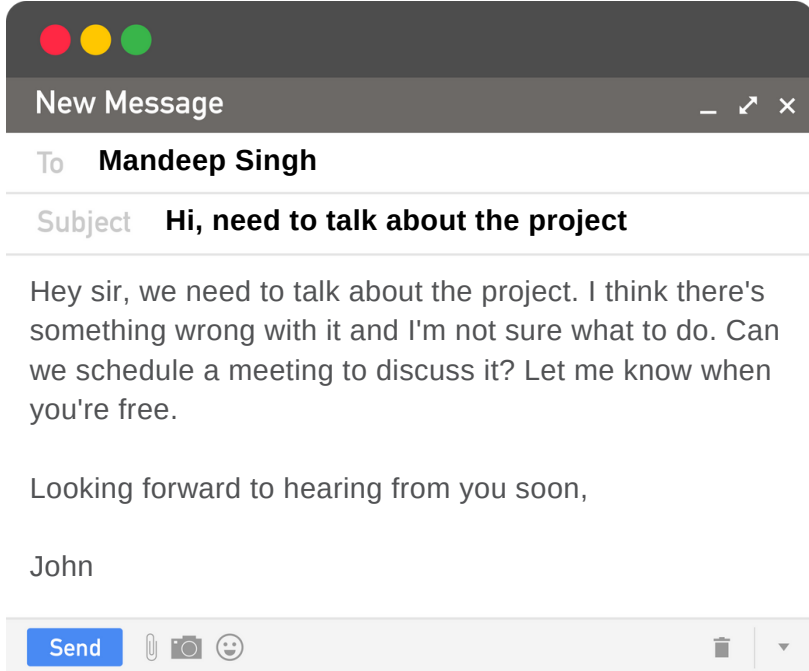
New Message

To Mandeep Singh

Subject Hi, need to talk about the project

Hey sir, we need to talk about the project. I think there's something wrong with it and I'm not sure what to do. Can we schedule a meeting to discuss it? Let me know when you're free.

Looking forward to hearing from you soon,

John

Send